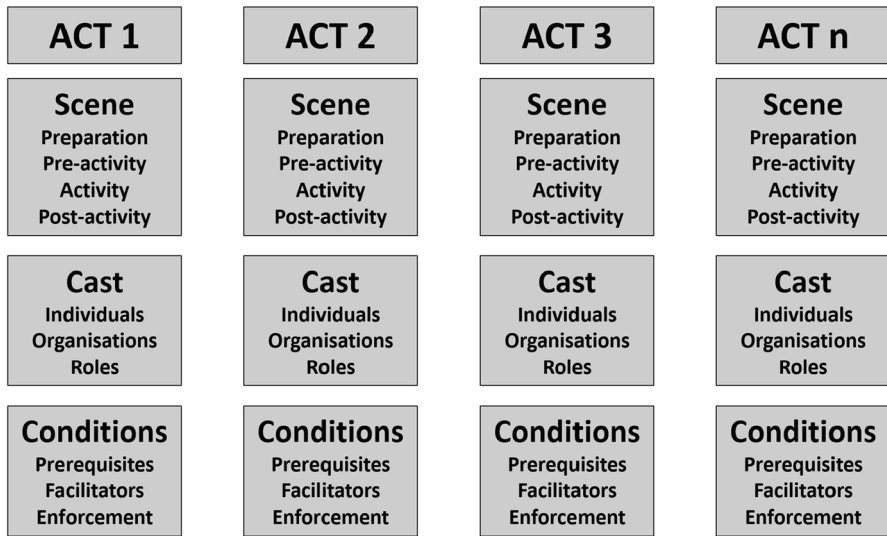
ACT 1

Scene
Preparation
Pre-activity
Activity
Post-activity

Cast
Individuals
Organisations
Roles

Conditions
Prerequisites
Facilitators
Enforcement

ACT 2

Scene
Preparation
Pre-activity
Activity
Post-activity

Cast
Individuals
Organisations
Roles

Conditions
Prerequisites
Facilitators
Enforcement

ACT 3

Scene
Preparation
Pre-activity
Activity
Post-activity

Cast
Individuals
Organisations
Roles

Conditions
Prerequisites
Facilitators
Enforcement

ACT n

Scene
Preparation
Pre-activity
Activity
Post-activity

Cast
Individuals
Organisations
Roles

Conditions
Prerequisites
Facilitators
Enforcement